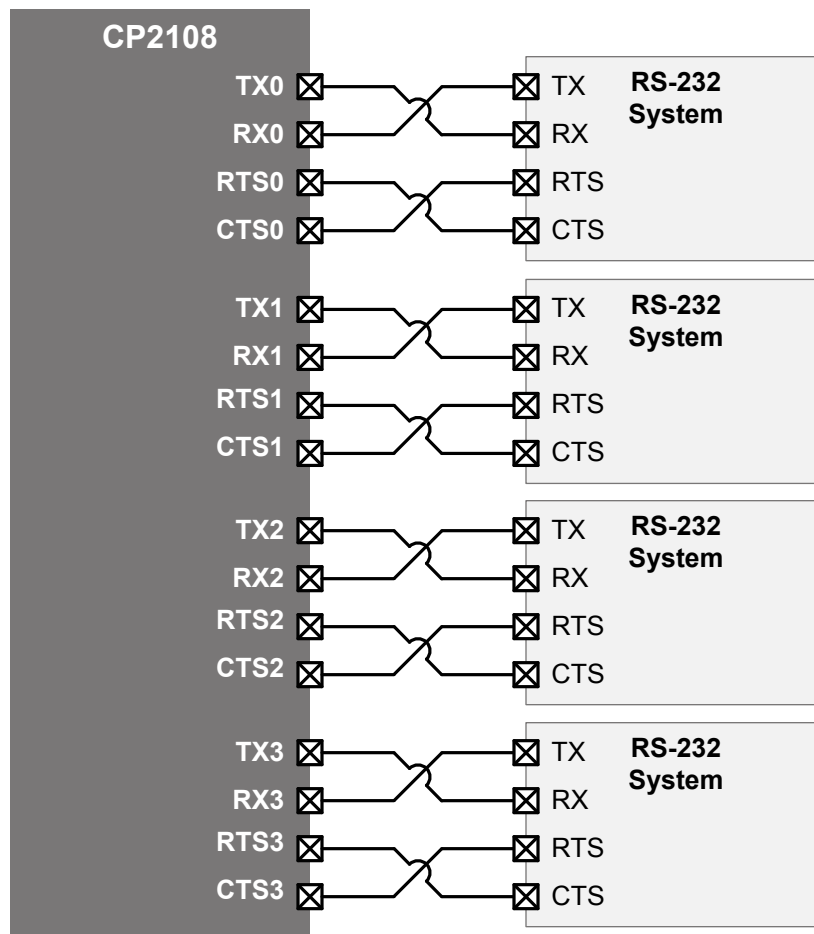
CP2108

TX0
RX0
RTS0
CTS0

TX
RX
RTS
CTS

RS-232 System

TX1
RX1
RTS1
CTS1

TX
RX
RTS
CTS

RS-232 System

TX2
RX2
RTS2
CTS2

TX
RX
RTS
CTS

RS-232 System

TX3
RX3
RTS3
CTS3

TX
RX
RTS
CTS

RS-232 System